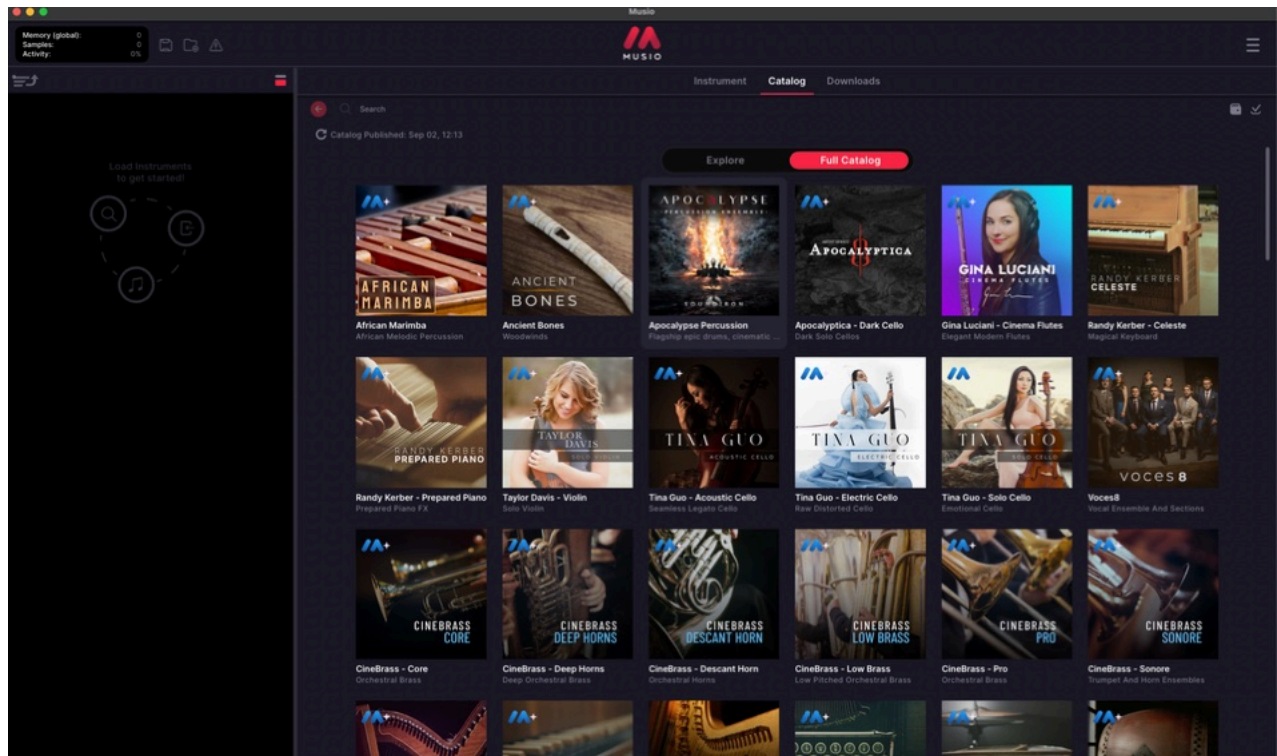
Musio

Memory (global): 0
Samples: 0
Activity: 0%

MUSIO

Instrument Catalog Downloads

Search

Catalog Published: Sep 02, 12:13

Explore Full Catalog

Load instruments to get started!

AFRICAN MARIMBA
African Marimba
African Melodic Percussion

ANCIENT BONES
Ancient Bones
Woodwinds

APOCALYPSE PERCUSSION ENSEMBLE
Apocalypse Percussion
Flagship epic drums, cinematic ...

APOCALYPTICA
Apocalyptica - Dark Cello
Dark Solo Cellos

GINA LUCIANI CINEMA FLUTES
Gina Luciani - Cinema Flutes
Elegant Modern Flutes

RANDY KERBER CELESTE
Randy Kerber - Celeste
Magical Keyboard

RANDY KERBER PREPARED PIANO
Randy Kerber - Prepared Piano
Prepared Piano FX

TAYLOR DAVIS SOLO VIOLIN
Taylor Davis - Violin
Solo Violin

TINA GUO ACOUSTIC CELLO
Tina Guo - Acoustic Cello
Seamless Legato Cello

TINA GUO ELECTRIC CELLO
Tina Guo - Electric Cello
Raw Distorted Cello

TINA GUO SOLO CELLO
Tina Guo - Solo Cello
Emotional Cello

VOCES8
Voces8
Vocal Ensemble And Sections

CINEBRASS CORE
CineBrass - Core
Orchestral Brass

CINEBRASS DEEP HORNS
CineBrass - Deep Horns
Deep Orchestral Brass

CINEBRASS DESCANT HORN
CineBrass - Descant Horn
Orchestral Horns

CINEBRASS LOW BRASS
CineBrass - Low Brass
Low Pitched Orchestral Brass

CINEBRASS PRO
CineBrass - Pro
Orchestral Brass

CINEBRASS SONORE
CineBrass - Sonore
Trumpet And Horn Ensembles